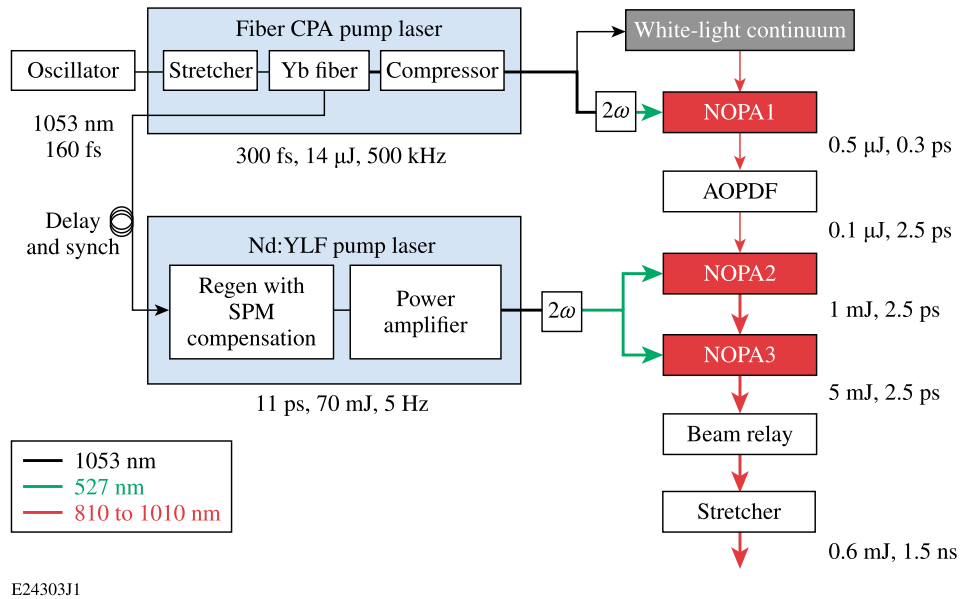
Fiber CPA pump laser

Oscillator

Stretcher

Yb fiber

Compressor

1053 nm
160 fs

300 fs, 14 μJ, 500 kHz

White-light continuum

$2\omega$

NOPA1

0.5 μJ, 0.3 ps

AOPDF

0.1 μJ, 2.5 ps

Delay and synch

Nd:YLF pump laser

Regen with SPM compensation

Power amplifier

$2\omega$

NOPA2

1 mJ, 2.5 ps

NOPA3

5 mJ, 2.5 ps

11 ps, 70 mJ, 5 Hz

Beam relay

1053 nm
527 nm
810 to 1010 nm

Stretcher

0.6 mJ, 1.5 ns

E24303J1